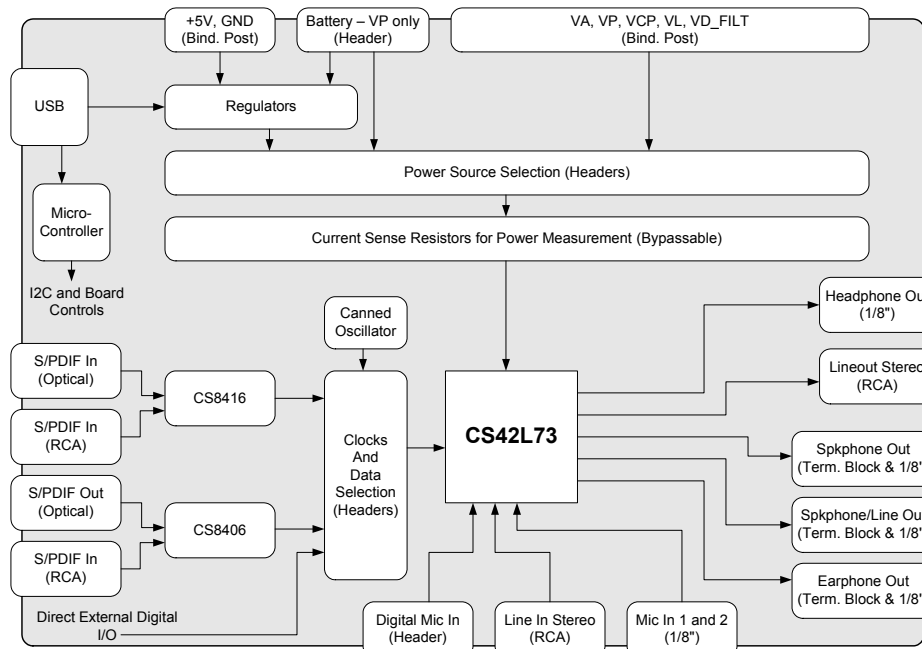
+5V, GND
(Bind. Post)

Battery – VP only
(Header)

VA, VP, VCP, VL, VD_FILT
(Bind. Post)

USB

Regulators

Power Source Selection (Headers)

Micro-Controller

Current Sense Resistors for Power Measurement (Bypassable)

I2C and Board Controls

Canned Oscillator

Headphone Out
(1/8")

S/PDIF In
(Optical)

CS8416

Lineout Stereo
(RCA)

S/PDIF In
(RCA)

Clocks And Data Selection (Headers)

CS42L73

Spkphone Out
(Term. Block & 1/8"

S/PDIF Out
(Optical)

CS8406

Spkphone/Line Out
(Term. Block & 1/8"

S/PDIF In
(RCA)

Earphone Out
(Term. Block & 1/8"

Direct External Digital I/O

Digital Mic In
(Header)

Line In Stereo
(RCA)

Mic In 1 and 2
(1/8")